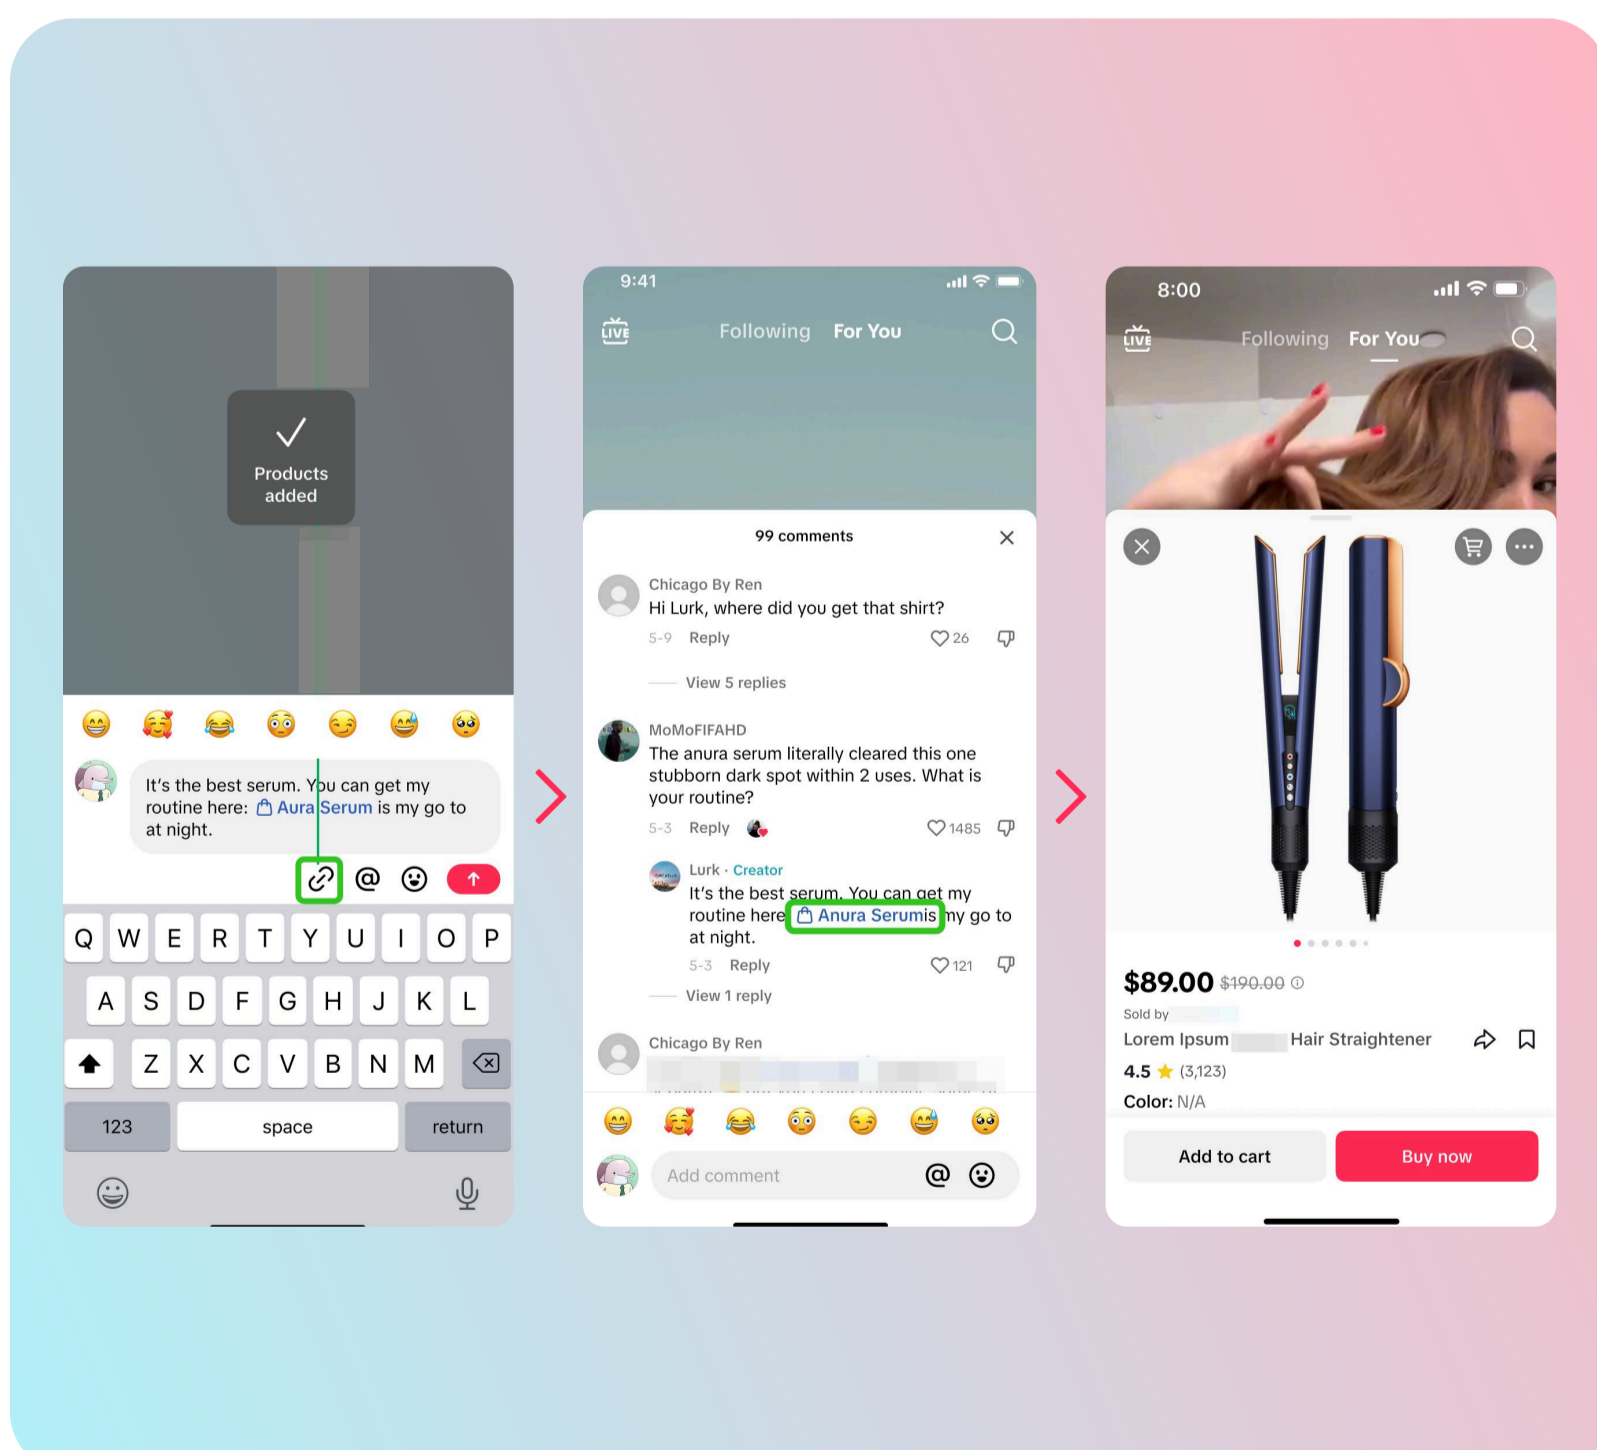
Products added

😁 🥰 😂 😳 😏 😅 🥺

It's the best serum. You can get my routine here: Aura Serum is my go to at night.

Q W E R T Y U I O P
A S D F G H J K L
Z X C V B N M
123 space return

9:41

LIVE Following For You

99 comments

Chicago By Ren
Hi Lurk, where did you get that shirt?
5-9 Reply 26

View 5 replies

MoMoFIFAHD
The anura serum literally cleared this one stubborn dark spot within 2 uses. What is your routine?
5-3 Reply 1485

Lurk · Creator
It's the best serum. You can get my routine here Anura Serumis my go to at night.
5-3 Reply 121

View 1 reply

Chicago By Ren

😁 🥰 😂 😳 😏 😅 🥺

Add comment

8:00

LIVE Following For You

$89.00 $190.00
Sold by
Lorem Ipsum Hair Straightener
4.5 ★ (3,123)
Color: N/A

Add to cart Buy now